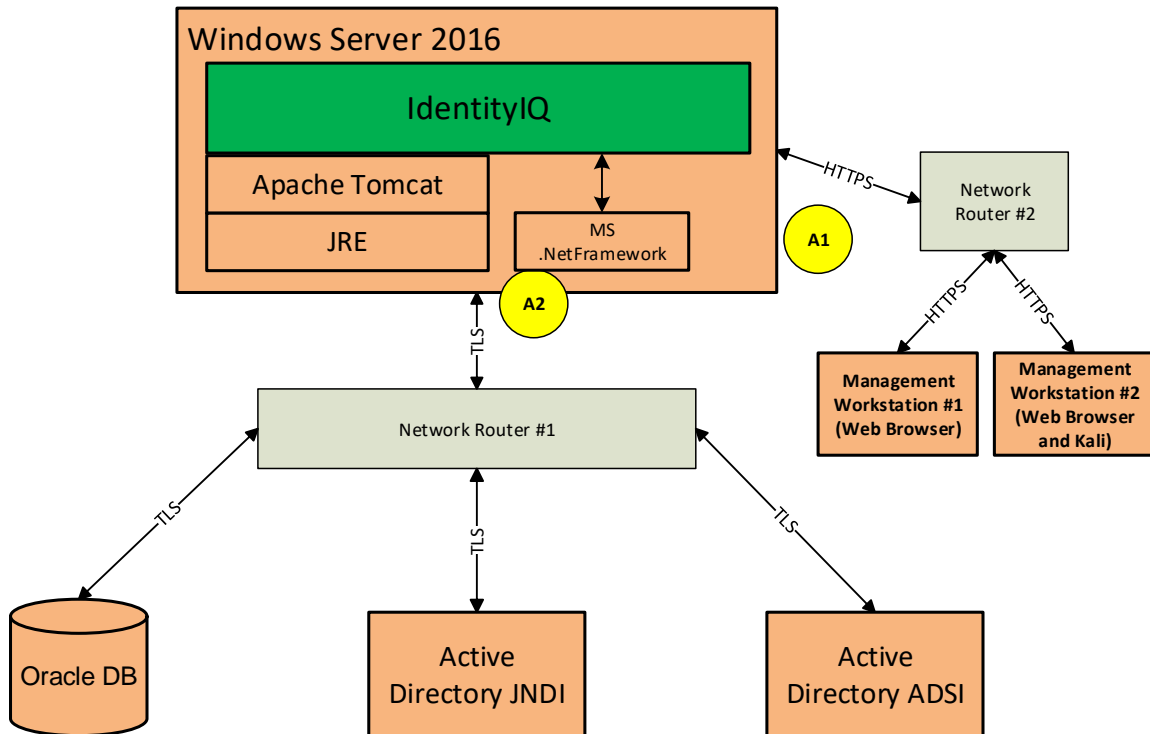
Windows Server 2016

IdentityIQ

Apache Tomcat

JRE

MS .NetFramework

A1

A2

HTTPS

Network Router #2

HTTPS

HTTPS

Management Workstation #1 (Web Browser)

Management Workstation #2 (Web Browser and Kali)

TLS

Network Router #1

TLS

TLS

TLS

Oracle DB

Active Directory JNDI

Active Directory ADSI